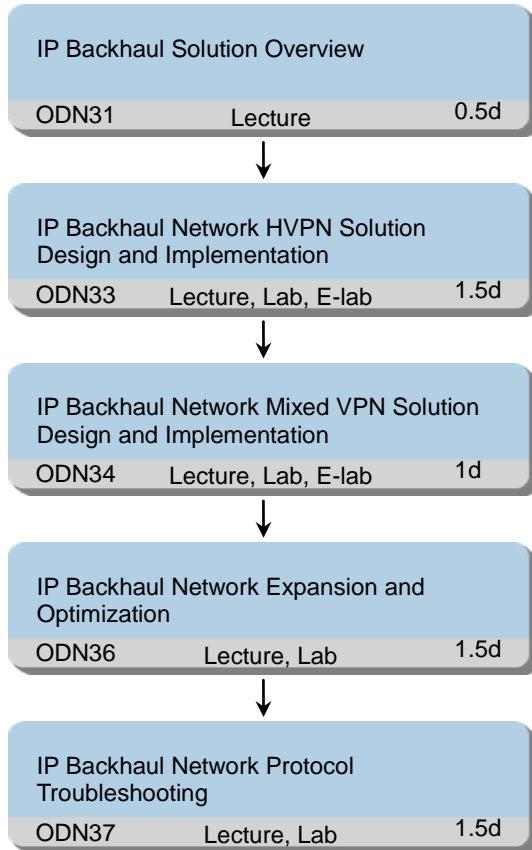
IP Backhaul Solution Overview
ODN31 Lecture 0.5d

IP Backhaul Network HVPN Solution Design and Implementation
ODN33 Lecture, Lab, E-lab 1.5d

IP Backhaul Network Mixed VPN Solution Design and Implementation
ODN34 Lecture, Lab, E-lab 1d

IP Backhaul Network Expansion and Optimization
ODN36 Lecture, Lab 1.5d

IP Backhaul Network Protocol Troubleshooting
ODN37 Lecture, Lab 1.5d